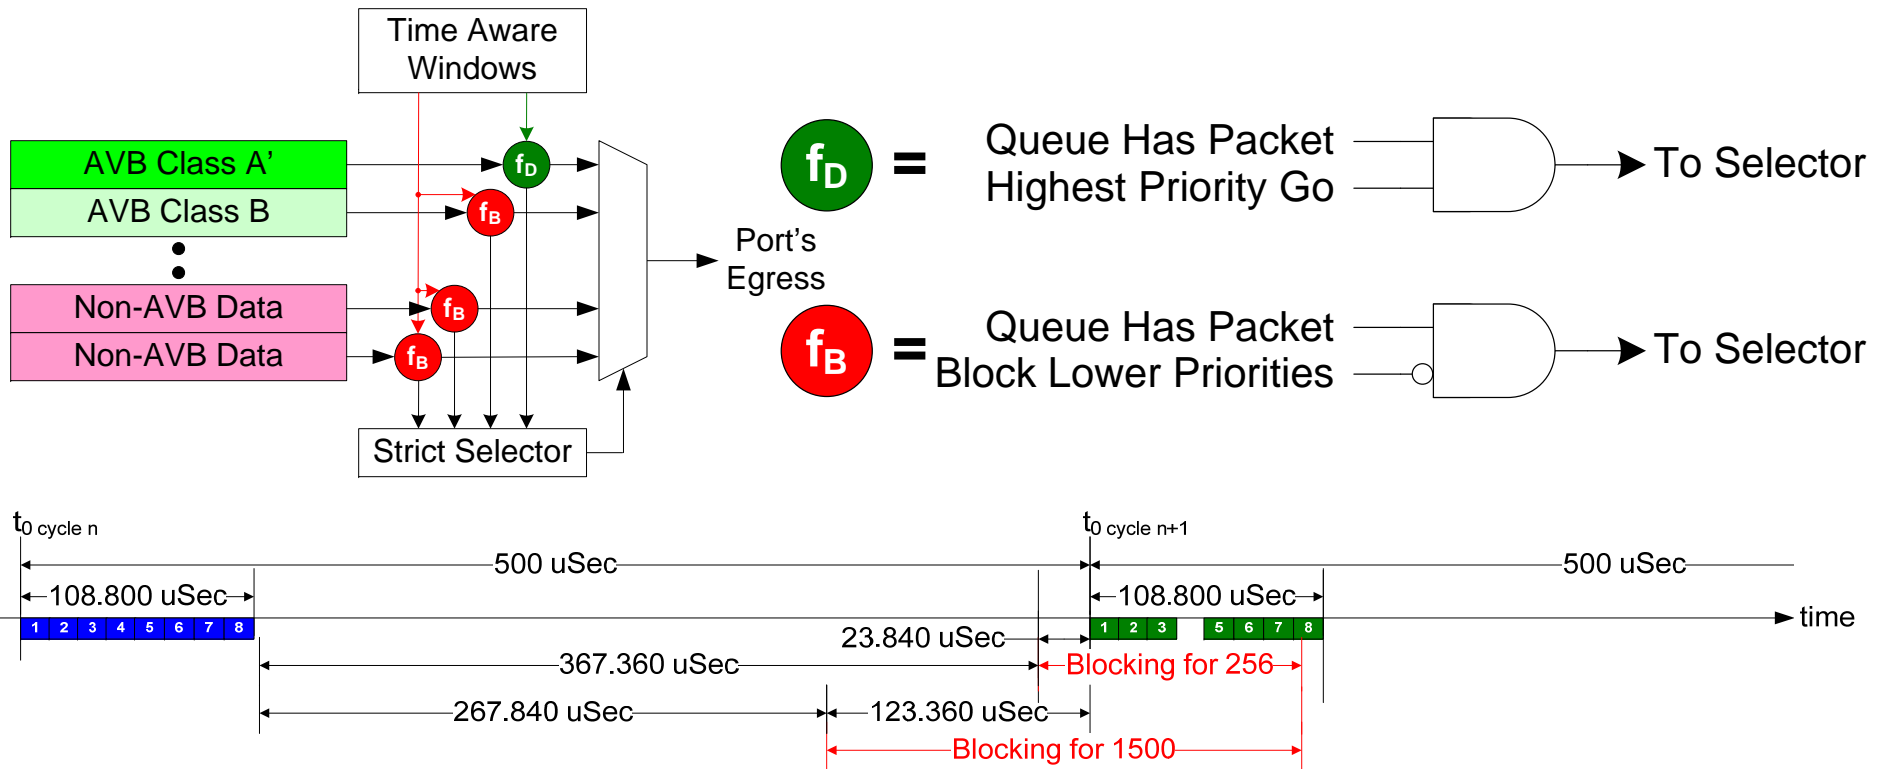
Time Aware Windows

AVB Class A'
AVB Class B
Non-AVB Data
Non-AVB Data

$f_D$
$f_B$
$f_B$
$f_B$

Strict Selector

Port's Egress

$f_D$ = Queue Has Packet Highest Priority Go → To Selector

$f_B$ = Queue Has Packet Block Lower Priorities → To Selector

$t_{0 \text{ cycle n}}$
$t_{0 \text{ cycle n+1}}$
500 uSec
500 uSec
108.800 uSec
108.800 uSec
time
1 2 3 4 5 6 7 8
1 2 3 5 6 7 8
23.840 uSec
367.360 uSec
Blocking for 256
267.840 uSec
123.360 uSec
Blocking for 1500